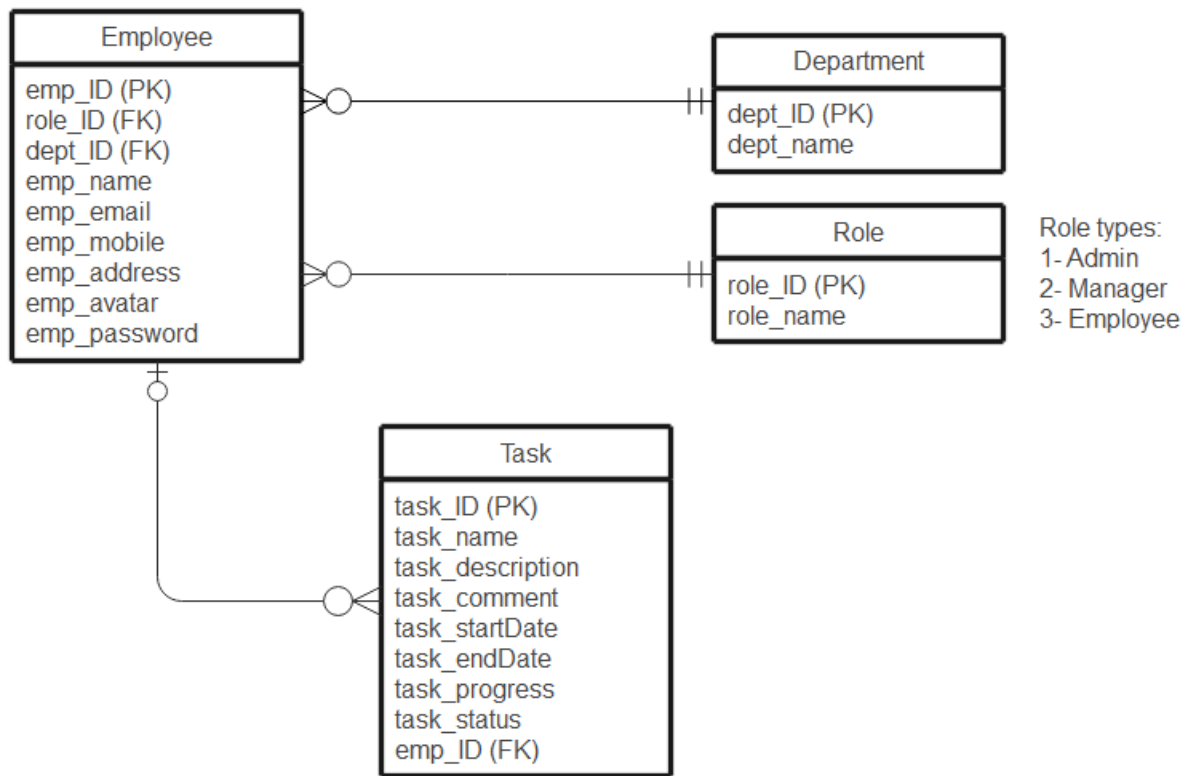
Employee

emp_ID (PK)
role_ID (FK)
dept_ID (FK)
emp_name
emp_email
emp_mobile
emp_address
emp_avatar
emp_password

Department

dept_ID (PK)
dept_name

Role

role_ID (PK)
role_name

Role types:
1- Admin
2- Manager
3- Employee

Task

task_ID (PK)
task_name
task_description
task_comment
task_startDate
task_endDate
task_progress
task_status
emp_ID (FK)